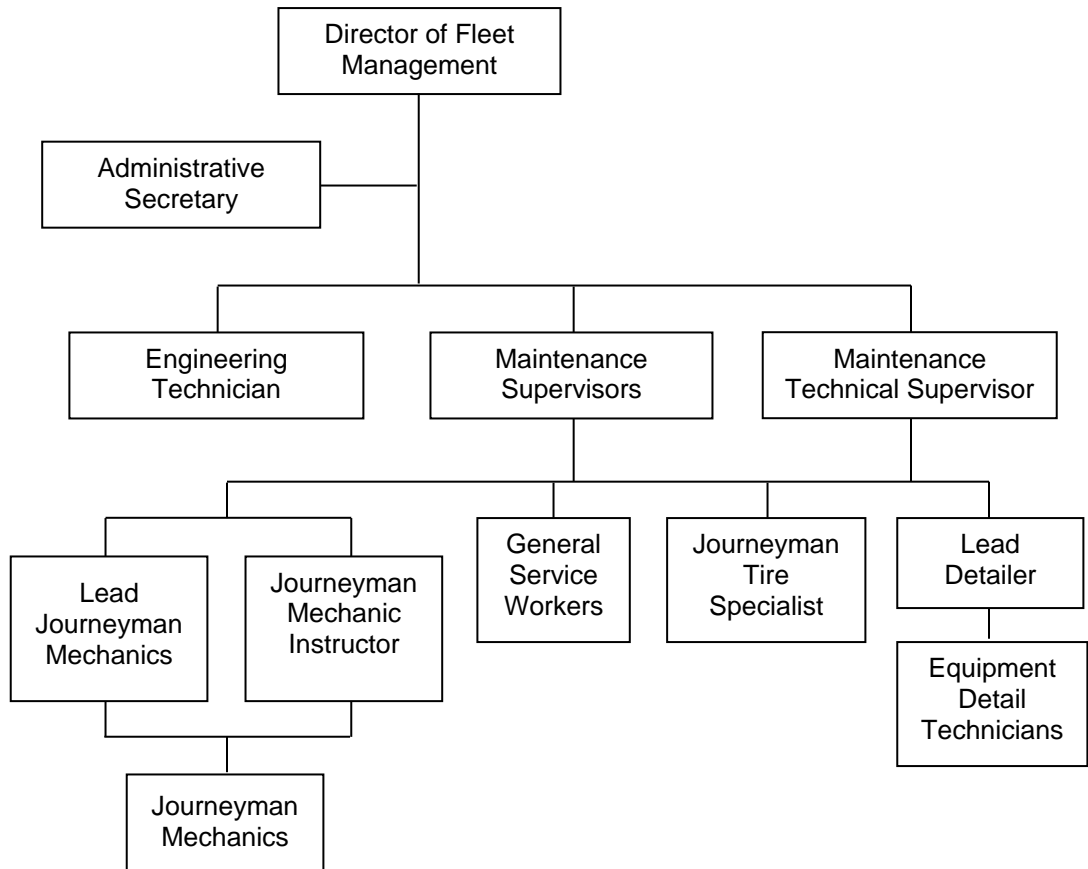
Director of Fleet Management

Administrative Secretary

Engineering Technician

Maintenance Supervisors

Maintenance Technical Supervisor

Lead Journeyman Mechanics

Journeyman Mechanic Instructor

General Service Workers

Journeyman Tire Specialist

Lead Detailer

Equipment Detail Technicians

Journeyman Mechanics